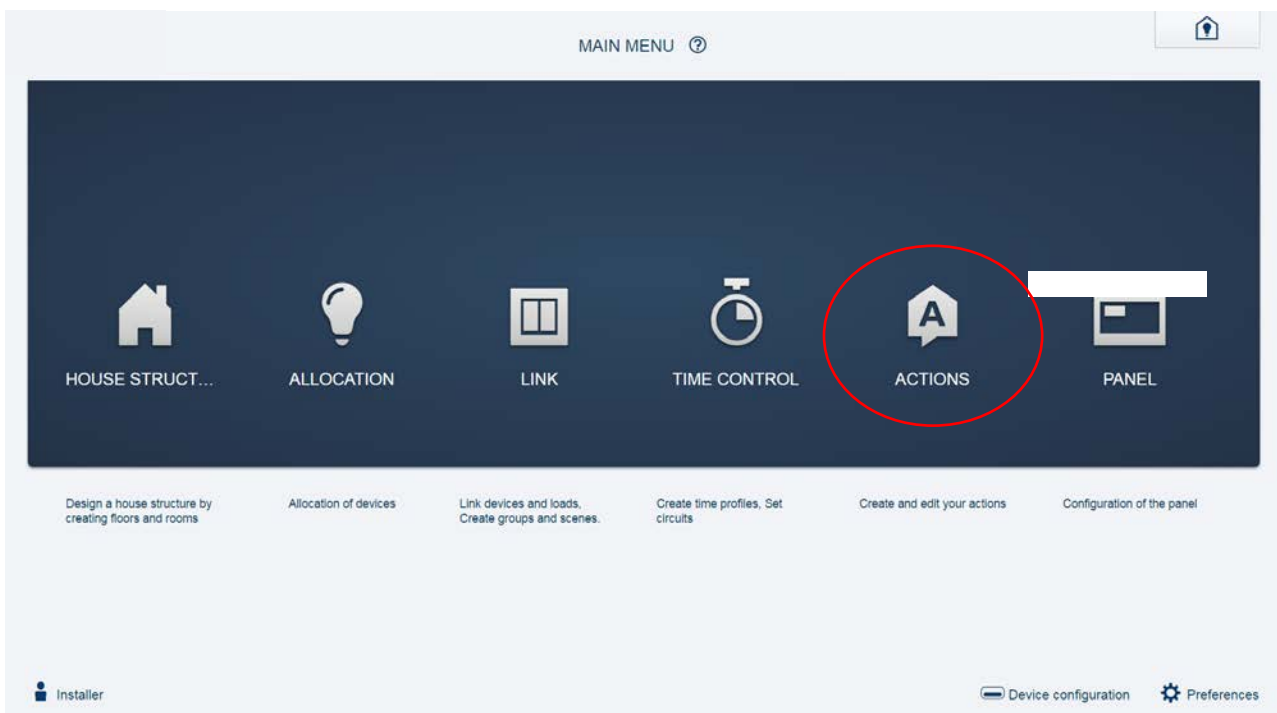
MAIN MENU ⑦

HOUSE STRUCT...

ALLOCATION

LINK

TIME CONTROL

A

ACTIONS

PANEL

Design a house structure by creating floors and rooms

Allocation of devices

Link devices and loads, Create groups and scenes.

Create time profiles, Set circuits

Create and edit your actions

Configuration of the panel

Installer

Device configuration

Preferences